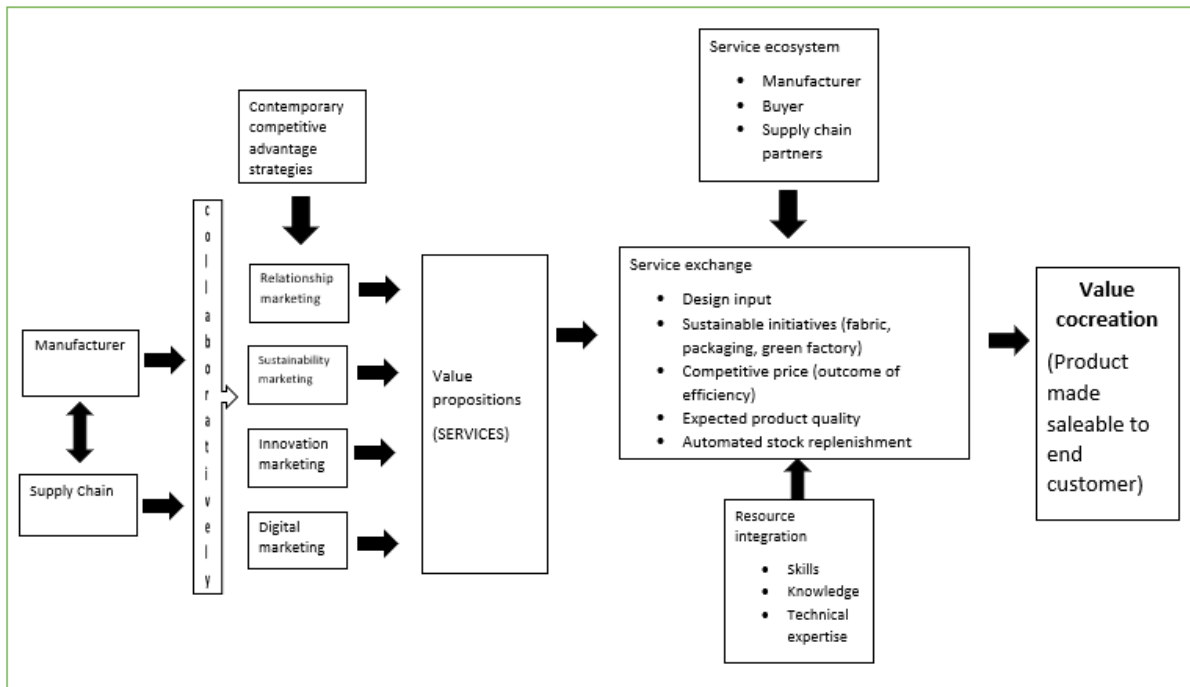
Manufacturer

Supply Chain

Collaboratively

Contemporary competitive advantage strategies

Relationship marketing

Sustainability marketing

Innovation marketing

Digital marketing

Value propositions

(SERVICES)

Service ecosystem

- Manufacturer
- Buyer
- Supply chain partners

Service exchange

- Design input
- Sustainable initiatives (fabric, packaging, green factory)
- Competitive price (outcome of efficiency)
- Expected product quality
- Automated stock replenishment

Resource integration

- Skills
- Knowledge
- Technical expertise

Value cocreation

(Product made saleable to end customer)